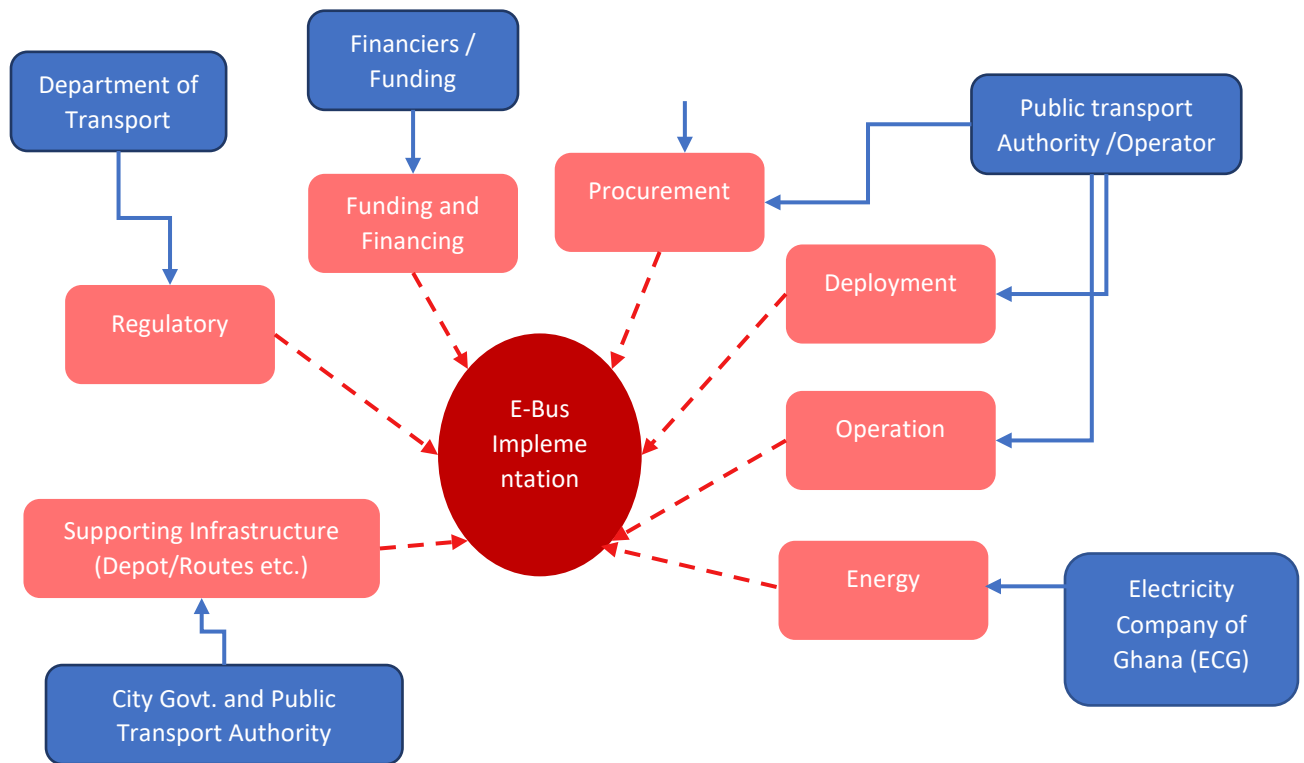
Department of Transport

Financiers / Funding

Public transport Authority /Operator

Funding and Financing

Procurement

Deployment

Regulatory

E-Bus Impleme ntation

Operation

Supporting Infrastructure (Depot/Routes etc.)

Energy

Electricity Company of Ghana (ECG)

City Govt. and Public Transport Authority